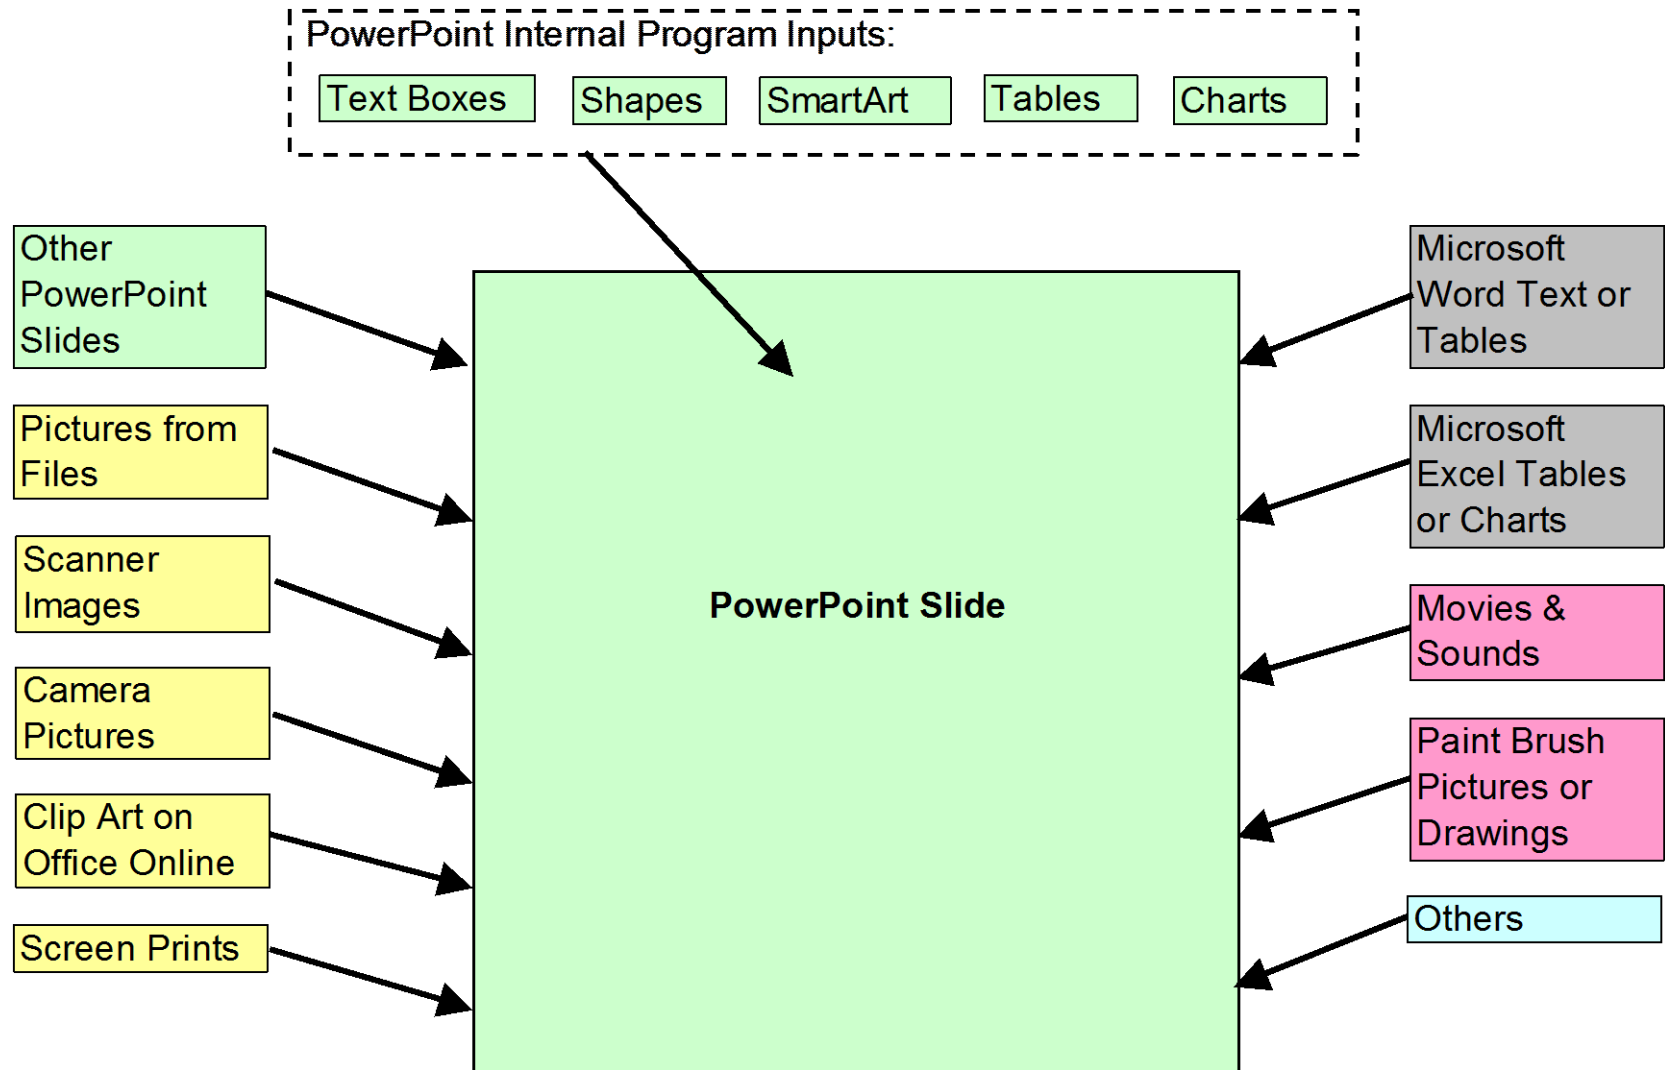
PowerPoint Internal Program Inputs:

Text Boxes

Shapes

SmartArt

Tables

Charts

Other PowerPoint Slides

Pictures from Files

Scanner Images

Camera Pictures

Clip Art on Office Online

Screen Prints

PowerPoint Slide

Microsoft Word Text or Tables

Microsoft Excel Tables or Charts

Movies & Sounds

Paint Brush Pictures or Drawings

Others